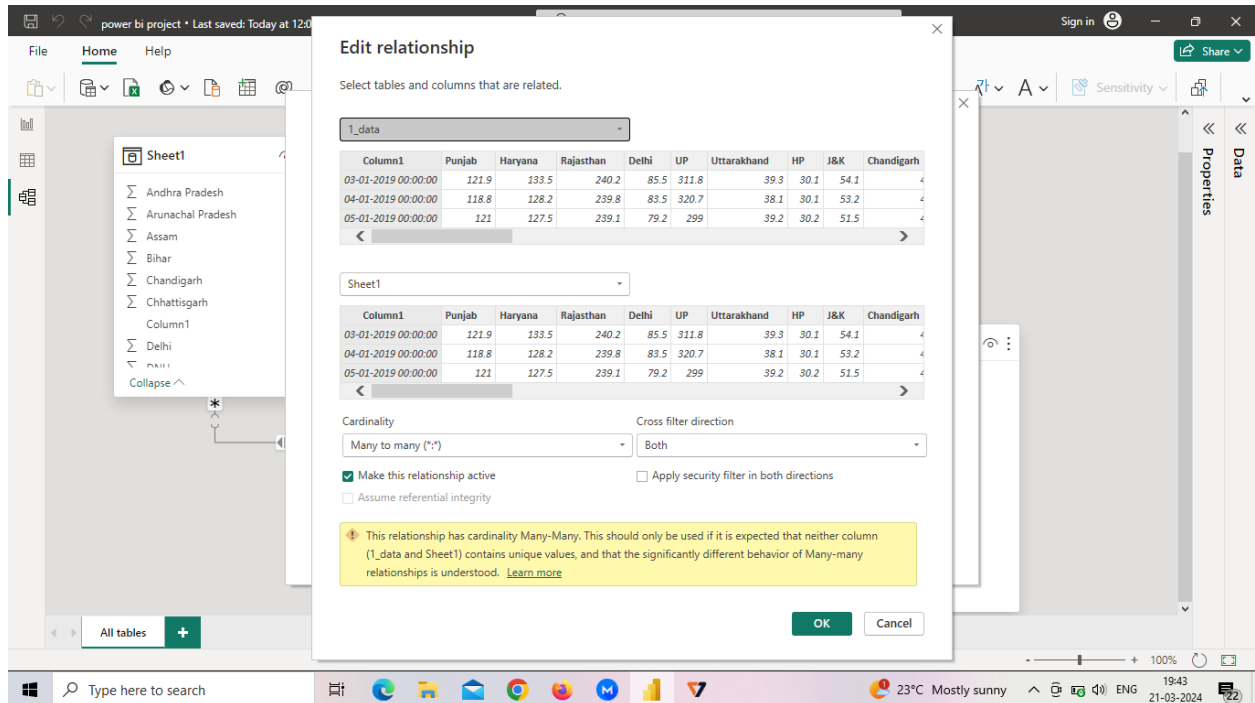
power bi project • Last saved: Today at 12:0

Sign in

Share

File Home Help

Sensitivity

Properties

Data

Sheet1

∑ Andhra Pradesh
∑ Arunachal Pradesh
∑ Assam
∑ Bihar
∑ Chandigarh
∑ Chhattisgarh
Column1
∑ Delhi
∑ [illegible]

Collapse

*

Edit relationship

Select tables and columns that are related.

1_data

| Column1 | Punjab | Haryana | Rajasthan | Delhi | UP | Uttarakhand | HP | J&K | Chandigarh |
|---|---|---|---|---|---|---|---|---|---|
| 03-01-2019 00:00:00 | 121.9 | 133.5 | 240.2 | 85.5 | 311.8 | 39.3 | 30.1 | 54.1 | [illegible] |
| 04-01-2019 00:00:00 | 118.8 | 128.2 | 239.8 | 83.5 | 320.7 | 38.1 | 30.1 | 53.2 | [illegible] |
| 05-01-2019 00:00:00 | 121 | 127.5 | 239.1 | 79.2 | 299 | 39.2 | 30.2 | 51.5 | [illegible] |

Sheet1

| Column1 | Punjab | Haryana | Rajasthan | Delhi | UP | Uttarakhand | HP | J&K | Chandigarh |
|---|---|---|---|---|---|---|---|---|---|
| 03-01-2019 00:00:00 | 121.9 | 133.5 | 240.2 | 85.5 | 311.8 | 39.3 | 30.1 | 54.1 | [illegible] |
| 04-01-2019 00:00:00 | 118.8 | 128.2 | 239.8 | 83.5 | 320.7 | 38.1 | 30.1 | 53.2 | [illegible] |
| 05-01-2019 00:00:00 | 121 | 127.5 | 239.1 | 79.2 | 299 | 39.2 | 30.2 | 51.5 | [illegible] |

Cardinality
Many to many (*:*)

Cross filter direction
Both

Make this relationship active
Assume referential integrity

Apply security filter in both directions

This relationship has cardinality Many-Many. This should only be used if it is expected that neither column (1_data and Sheet1) contains unique values, and that the significantly different behavior of Many-many relationships is understood. Learn more

OK Cancel

All tables +

100%

Type here to search

23°C Mostly sunny ENG 19:43 21-03-2024 22